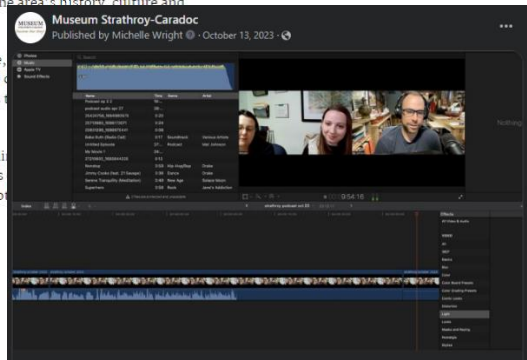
the area's history, culture and

Museum Strathroy-Caradoc
Published by Michelle Wright · October 13, 2023 ·

Photos
Music
Apple TV
Sound Effects

Name
Podcast ep 3
podcast audio ep 27
Babe Ruth (Radio Edit)
Untitled Episode
My Movie 1
Nonstop
Jimmy Cooks (feat. 21 Savage)
Serene Tranquility (Meditation)
Superhero

Time
Genre
Artist
Soundtrack
Podcast
Hip Hop/Rap
Dance
New Age
Rock

Drake
Drake

9:54:16

Video

Effects

Nothing